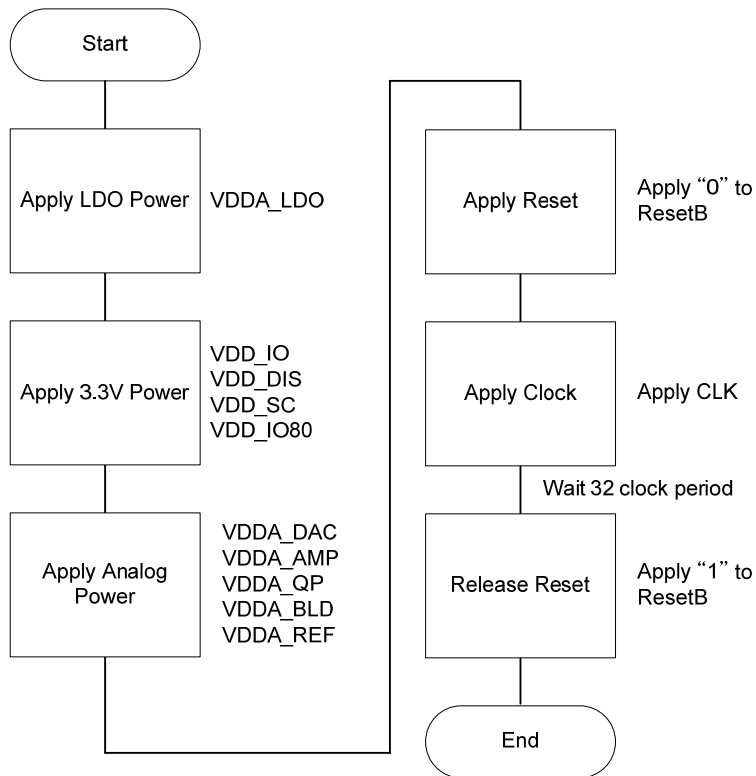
Start

Apply LDO Power

VDDA_LDO

Apply 3.3V Power

VDD_IO
VDD_DIS
VDD_SC
VDD_IO80

Apply Analog Power

VDDA_DAC
VDDA_AMP
VDDA_QP
VDDA_BLD
VDDA_REF

Apply Reset

Apply “0” to ResetB

Apply Clock

Apply CLK

Wait 32 clock period

Release Reset

Apply “1” to ResetB

End